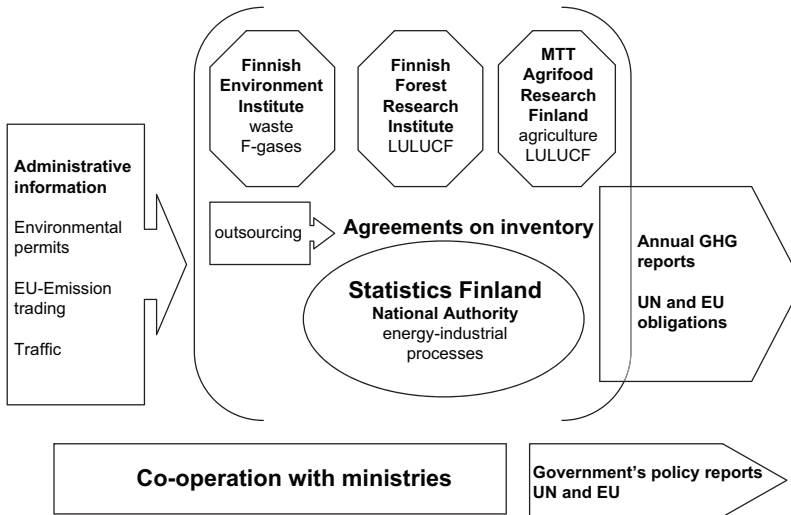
Finnish Environment Institute
waste
F-gases

Finnish Forest Research Institute
LULUCF

MTT Agrifood Research Finland
agriculture
LULUCF

Administrative information

Environmental permits

EU-Emission trading

Traffic

outsourcing

Agreements on inventory

Statistics Finland
National Authority
energy-industrial processes

Annual GHG reports

UN and EU obligations

Co-operation with ministries

Government's policy reports
UN and EU